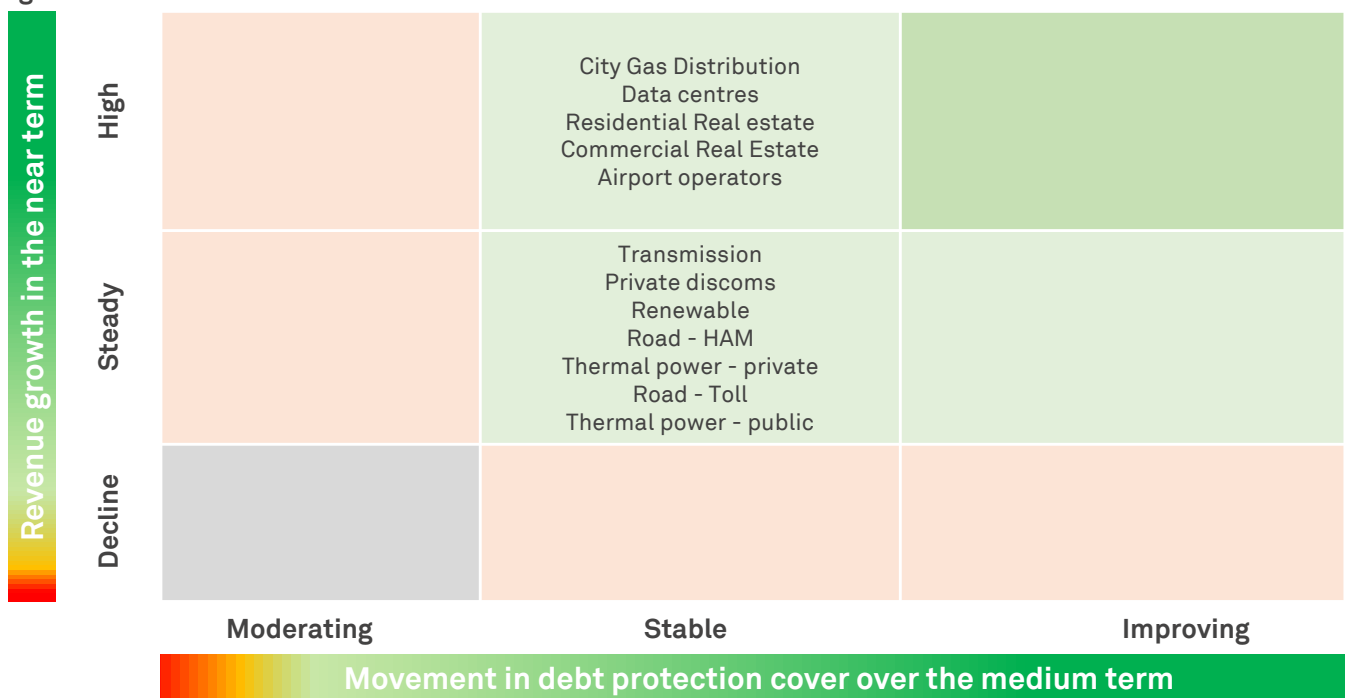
Revenue growth in the near term

High

City Gas Distribution
Data centres
Residential Real estate
Commercial Real Estate
Airport operators

Steady

Transmission
Private discoms
Renewable
Road - HAM
Thermal power - private
Road - Toll
Thermal power - public

Decline

Moderating

Stable

Improving

Movement in debt protection cover over the medium term